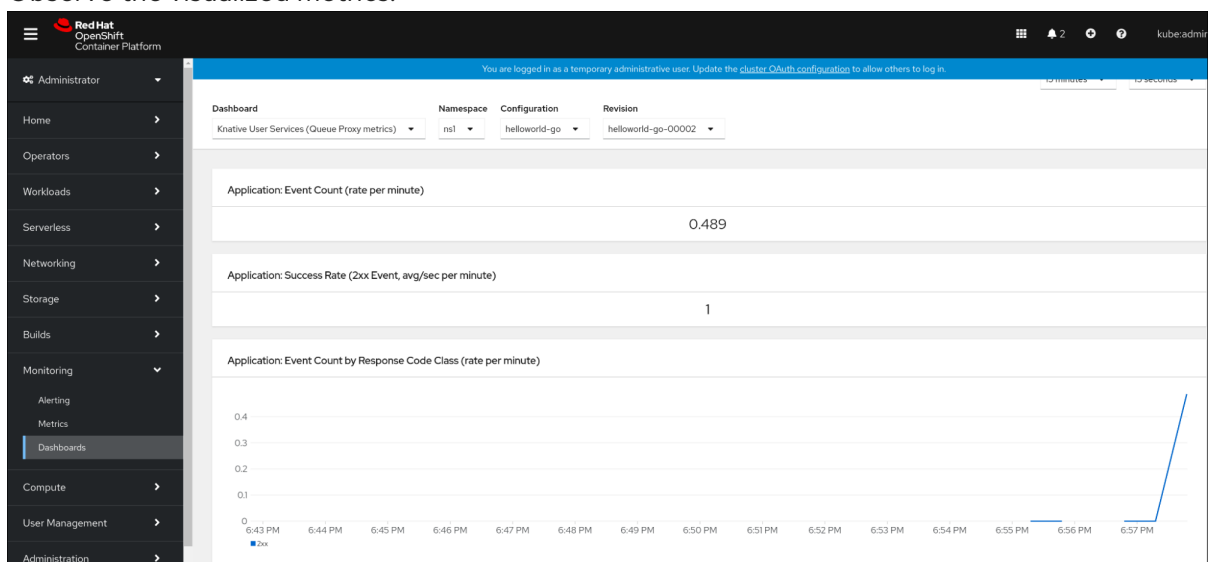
Observe the visualized metrics:

Red Hat OpenShift Container Platform

2

kube:admin

Administrator

Home

Operators

Workloads

Serverless

Networking

Storage

Builds

Monitoring

Alerting

Metrics

Dashboards

Compute

User Management

Administration

You are logged in as a temporary administrative user. Update the cluster OAuth configuration to allow others to log in.

15 minutes

15 seconds

Dashboard
Knative User Services (Queue Proxy metrics)

Namespace
ns1

Configuration
helloworld-go

Revision
helloworld-go-00002

Application: Event Count (rate per minute)

0.489

Application: Success Rate (2xx Event, avg/sec per minute)

1

Application: Event Count by Response Code Class (rate per minute)

0.4
0.3
0.2
0.1
0

6:43 PM 6:44 PM 6:45 PM 6:46 PM 6:47 PM 6:48 PM 6:49 PM 6:50 PM 6:51 PM 6:52 PM 6:53 PM 6:54 PM 6:55 PM 6:56 PM 6:57 PM

2xx